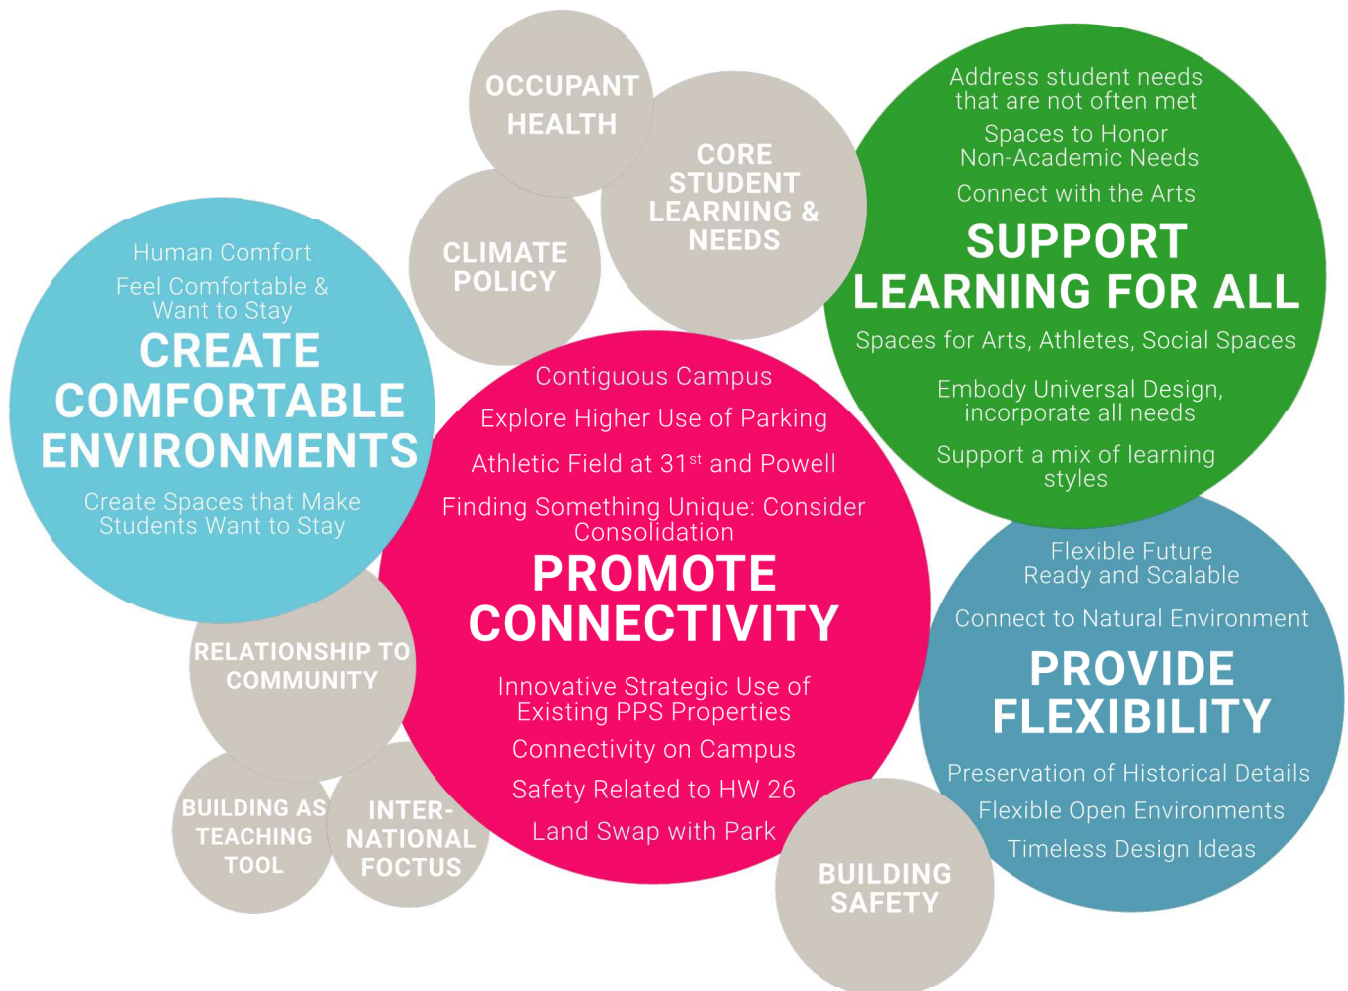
OCCUPANT HEALTH

CORE STUDENT LEARNING & NEEDS

CLIMATE POLICY

Address student needs that are not often met

Spaces to Honor Non-Academic Needs

Connect with the Arts

SUPPORT LEARNING FOR ALL

Spaces for Arts, Athletes, Social Spaces

Embody Universal Design, incorporate all needs

Support a mix of learning styles

Human Comfort

Feel Comfortable & Want to Stay

CREATE COMFORTABLE ENVIRONMENTS

Create Spaces that Make Students Want to Stay

Contiguous Campus

Explore Higher Use of Parking

Athletic Field at 31$^{st}$ and Powell

Finding Something Unique: Consider Consolidation

PROMOTE CONNECTIVITY

Innovative Strategic Use of Existing PPS Properties

Connectivity on Campus

Safety Related to HW 26

Land Swap with Park

Flexible Future Ready and Scalable

Connect to Natural Environment

PROVIDE FLEXIBILITY

Preservation of Historical Details

Flexible Open Environments

Timeless Design Ideas

RELATIONSHIP TO COMMUNITY

BUILDING AS TEACHING TOOL

INTER-NATIONAL FOCTUS

BUILDING SAFETY